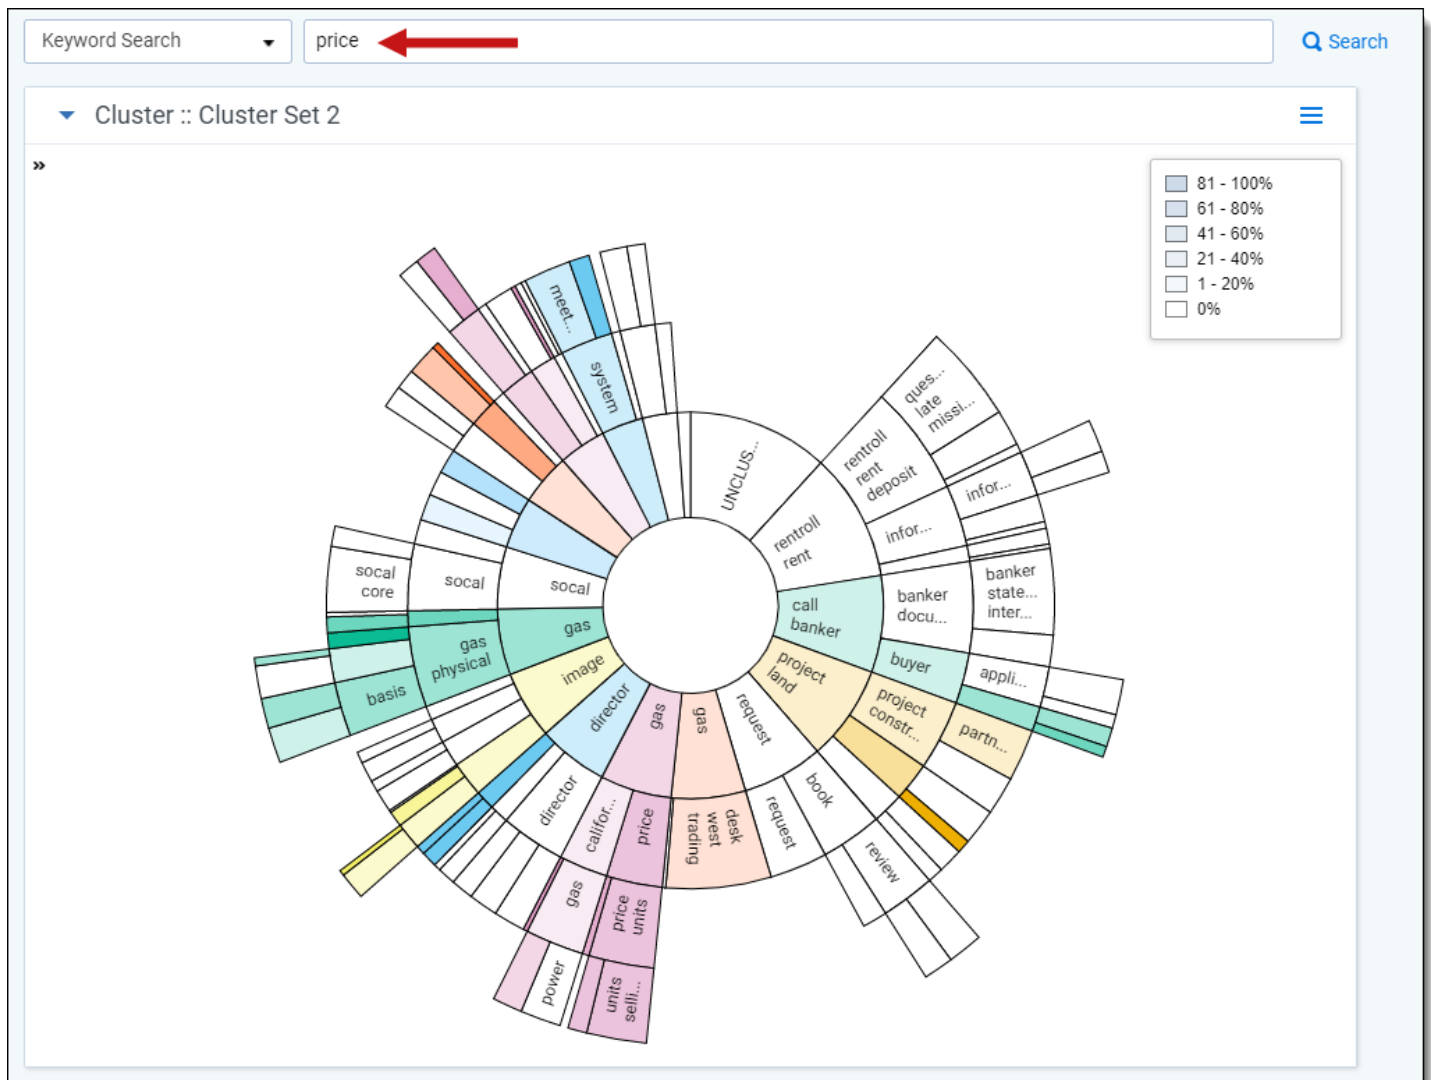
Keyword Search

price

Search

Cluster :: Cluster Set 2

»

81 - 100%
61 - 80%
41 - 60%
21 - 40%
1 - 20%
0%

meet...
system
UNCLUS...
ques... late missi...
rentroll rent deposit
infor...
rentroll rent
infor...
banker state... inter...
banker docu...
call banker
socal core
socal
socal
gas
gas physical
basis
image
director
gas
gas
request
project land
buyer
appli...
project constr...
partn...
book
request
review
desk west trading
price
califor...
director
gas
price units
power
units selli...